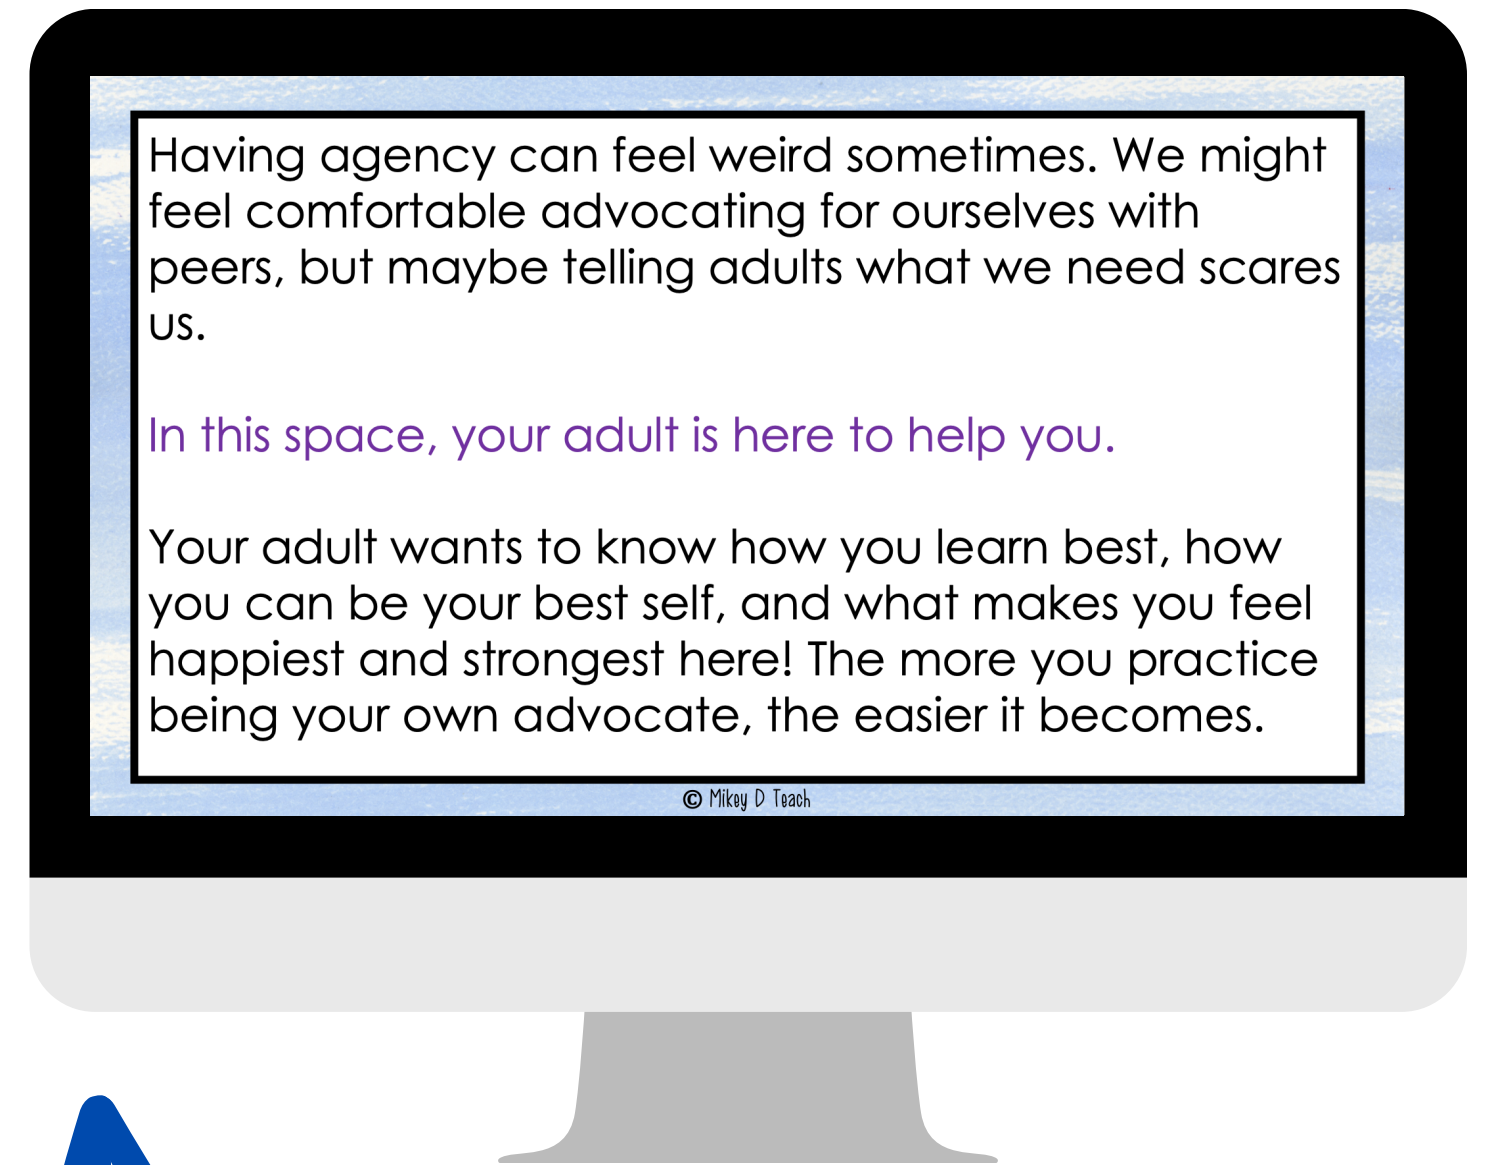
Having agency can feel weird sometimes. We might feel comfortable advocating for ourselves with peers, but maybe telling adults what we need scares us.

In this space, your adult is here to help you.

Your adult wants to know how you learn best, how you can be your best self, and what makes you feel happiest and strongest here! The more you practice being your own advocate, the easier it becomes.

© Mikey D Teach